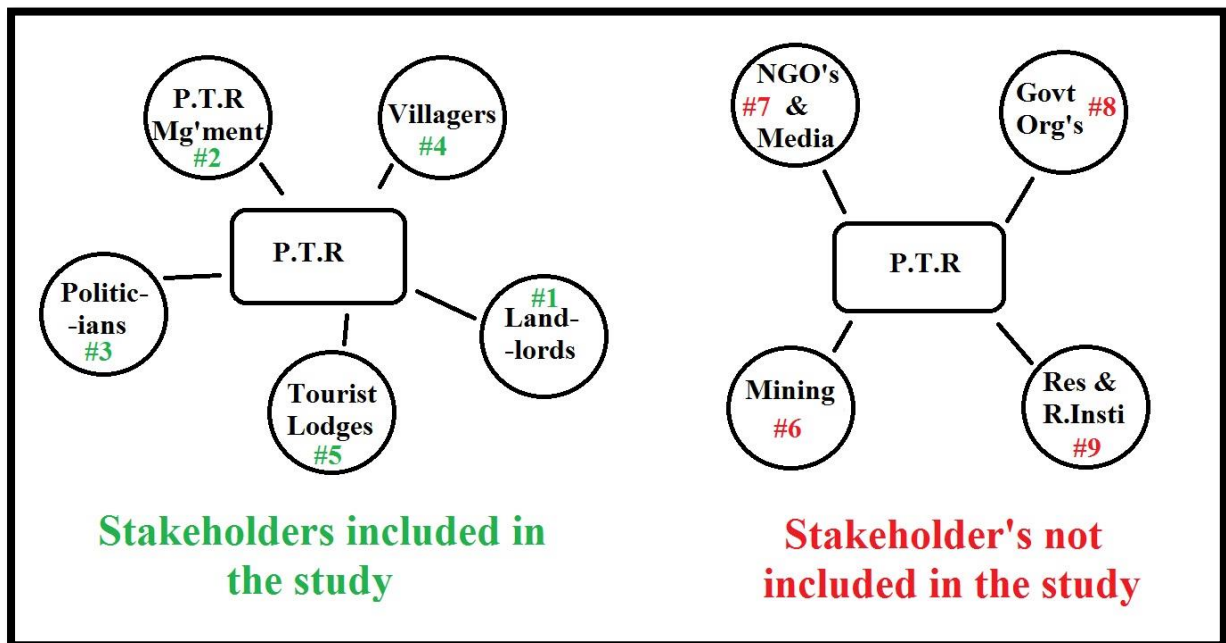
P.T.R Mg'ment #2

Villagers #4

P.T.R

Politic--ians #3

#1 Land--lords

Tourist Lodges #5

Stakeholders included in the study

NGO's #7 & Media

Govt Org's #8

P.T.R

Mining #6

Res & R.Insti #9

Stakeholder's not included in the study